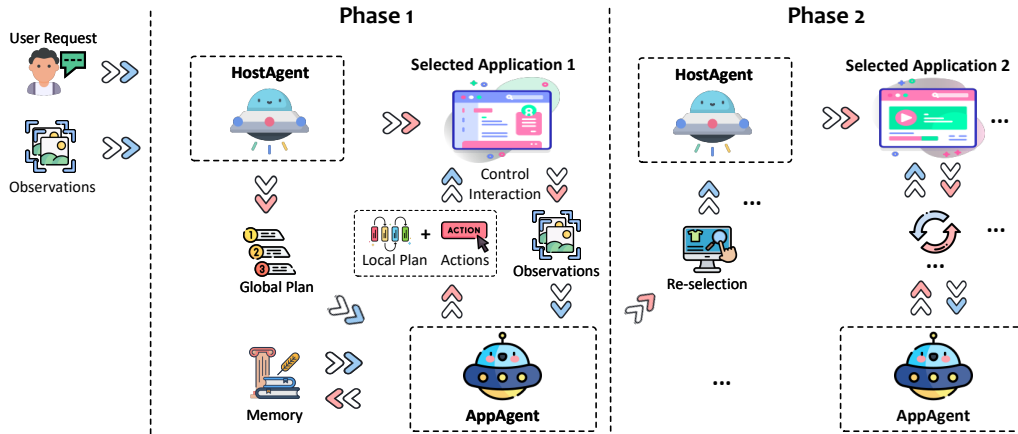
User Request

Observations

Phase 1

HostAgent

Selected Application 1

Control Interaction

Global Plan

Local Plan + Actions

ACTION

Observations

Memory

AppAgent

Phase 2

HostAgent

Selected Application 2

...

...

Re-selection

...

...

...

AppAgent